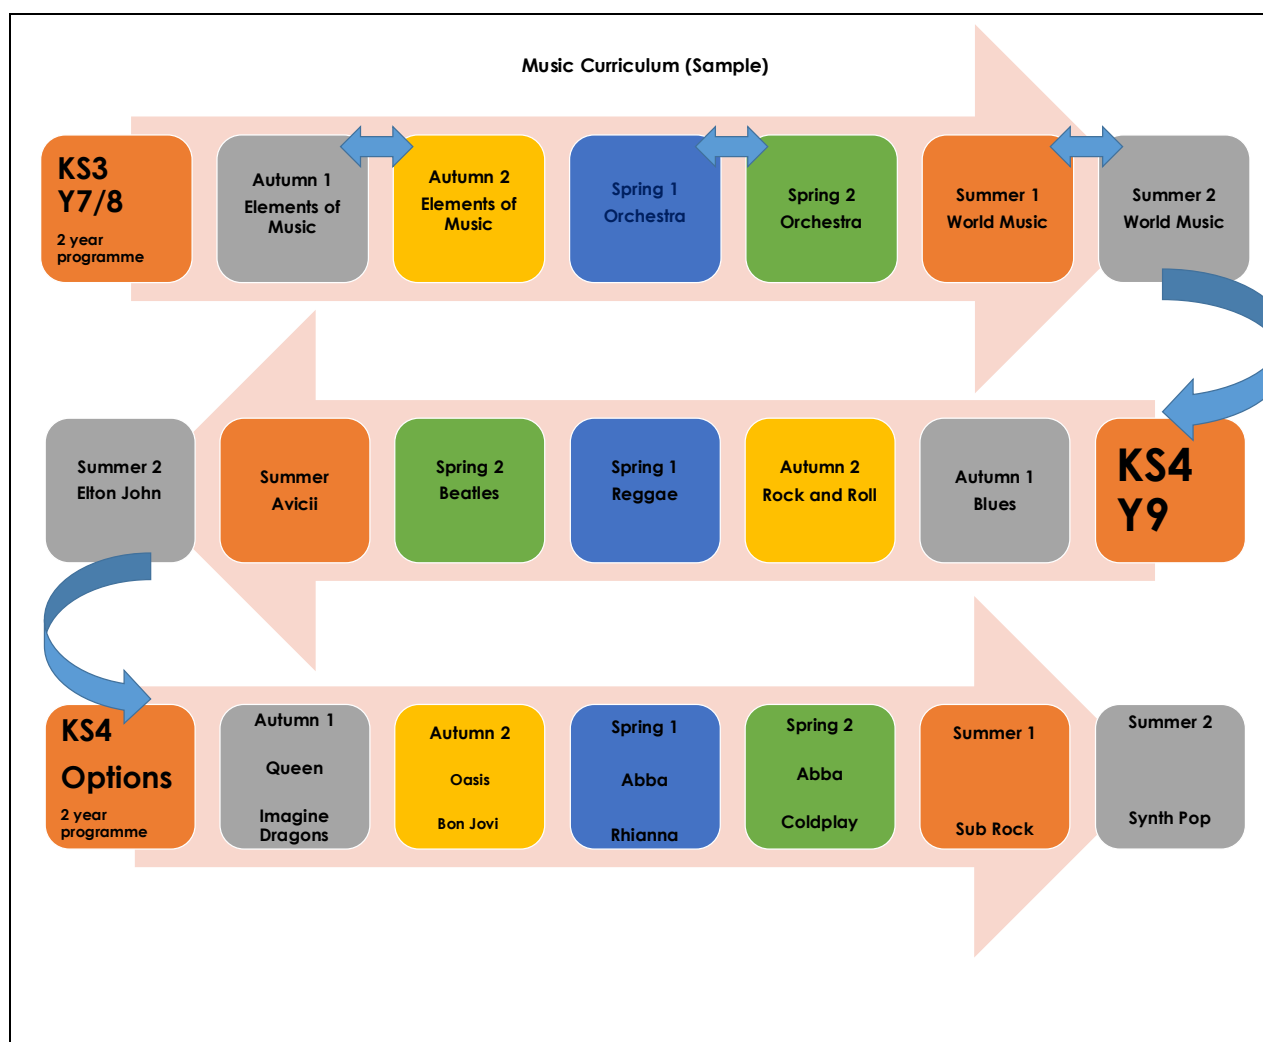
Music Curriculum (Sample)

KS3 Y7/8

2 year programme

Autumn 1 Elements of Music

Autumn 2 Elements of Music

Spring 1 Orchestra

Spring 2 Orchestra

Summer 1 World Music

Summer 2 World Music

Summer 2 Elton John

Summer Avicii

Spring 2 Beatles

Spring 1 Reggae

Autumn 2 Rock and Roll

Autumn 1 Blues

KS4 Y9

KS4 Options

2 year programme

Autumn 1

Queen

Imagine Dragons

Autumn 2

Oasis

Bon Jovi

Spring 1

Abba

Rhianna

Spring 2

Abba

Coldplay

Summer 1

Sub Rock

Summer 2

Synth Pop